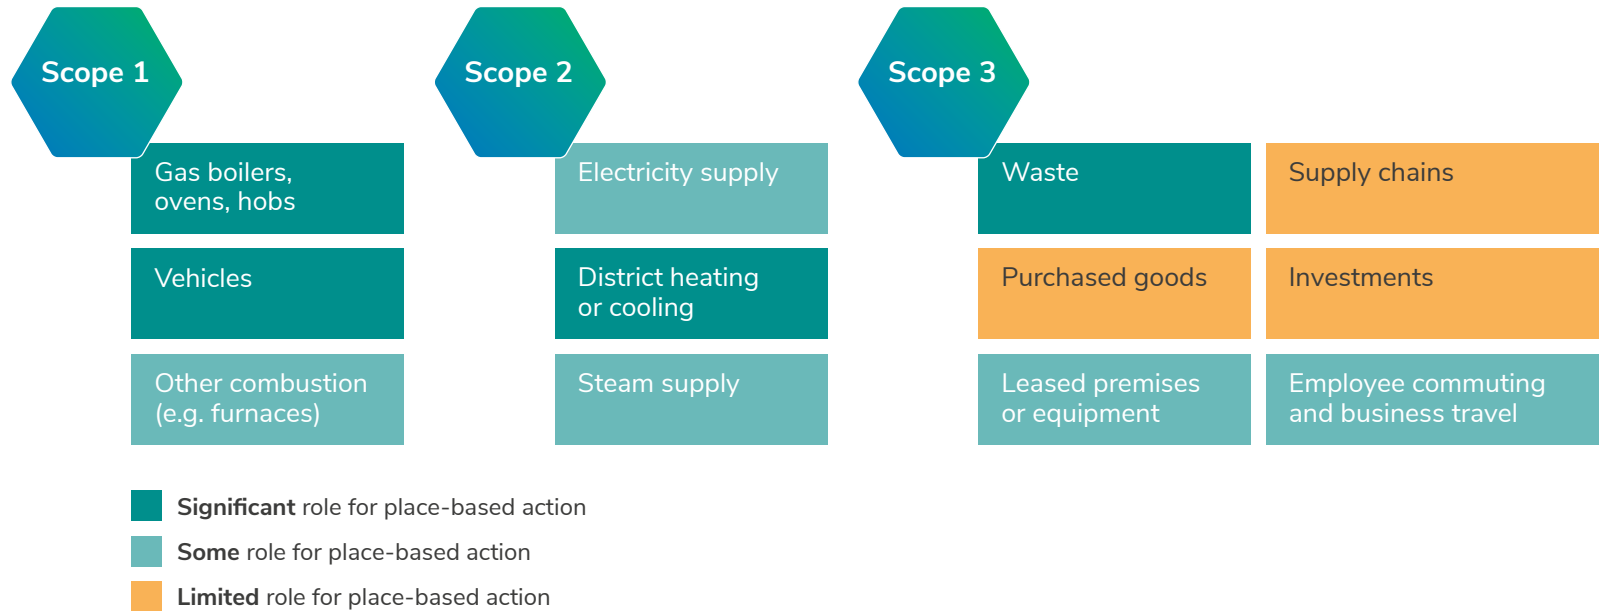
Scope 1

Gas boilers, ovens, hobs

Vehicles

Other combustion (e.g. furnaces)

Scope 2

Electricity supply

District heating or cooling

Steam supply

Scope 3

Waste

Supply chains

Purchased goods

Investments

Leased premises or equipment

Employee commuting and business travel

**Significant** role for place-based action

**Some** role for place-based action

**Limited** role for place-based action